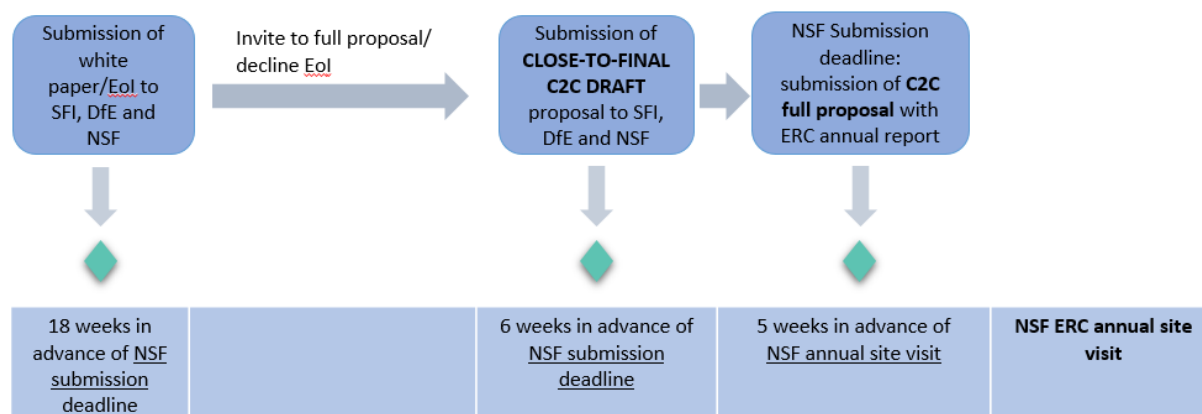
Submission of white paper/EoI to SFI, DfE and NSF

Invite to full proposal/ decline EoI

Submission of **CLOSE-TO-FINAL C2C DRAFT** proposal to SFI, DfE and NSF

NSF Submission deadline: submission of **C2C full proposal** with ERC annual report

| 18 weeks in advance of NSF submission deadline | | 6 weeks in advance of NSF submission deadline | 5 weeks in advance of NSF annual site visit | **NSF ERC annual site visit** |
|---|---|---|---|---|